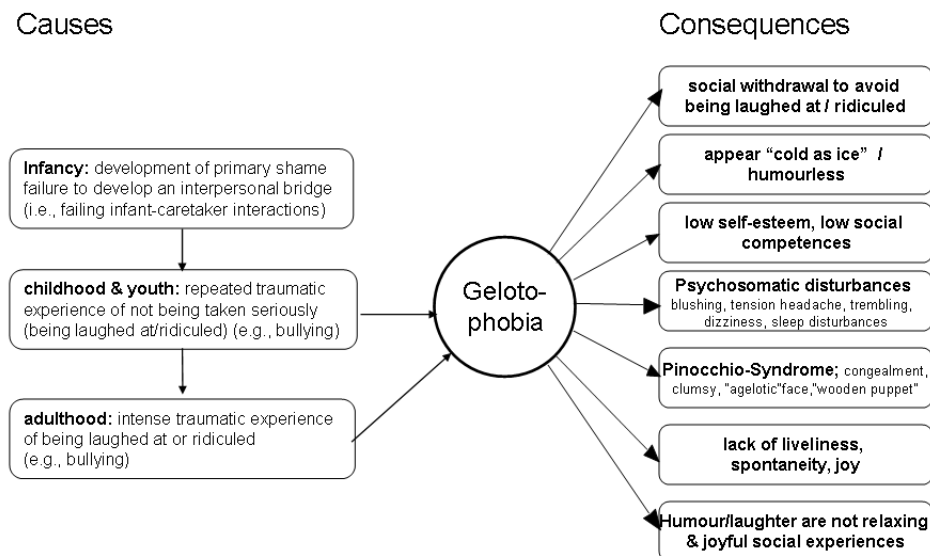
Causes

Consequences

Infancy: development of primary shame failure to develop an interpersonal bridge (i.e., failing infant-caretaker interactions)

childhood & youth: repeated traumatic experience of not being taken seriously (being laughed at/ridiculed) (e.g., bullying)

adulthood: intense traumatic experience of being laughed at or ridiculed (e.g., bullying)

Geloto-phobia

social withdrawal to avoid being laughed at / ridiculed

appear "cold as ice" / humourless

low self-esteem, low social competences

Psychosomatic disturbances blushing, tension headache, trembling, dizziness, sleep disturbances

Pinocchio-Syndrome; congealment, clumsy, "agelotic"face,"wooden puppet"

lack of liveliness, spontaneity, joy

Humour/laughter are not relaxing & joyful social experiences